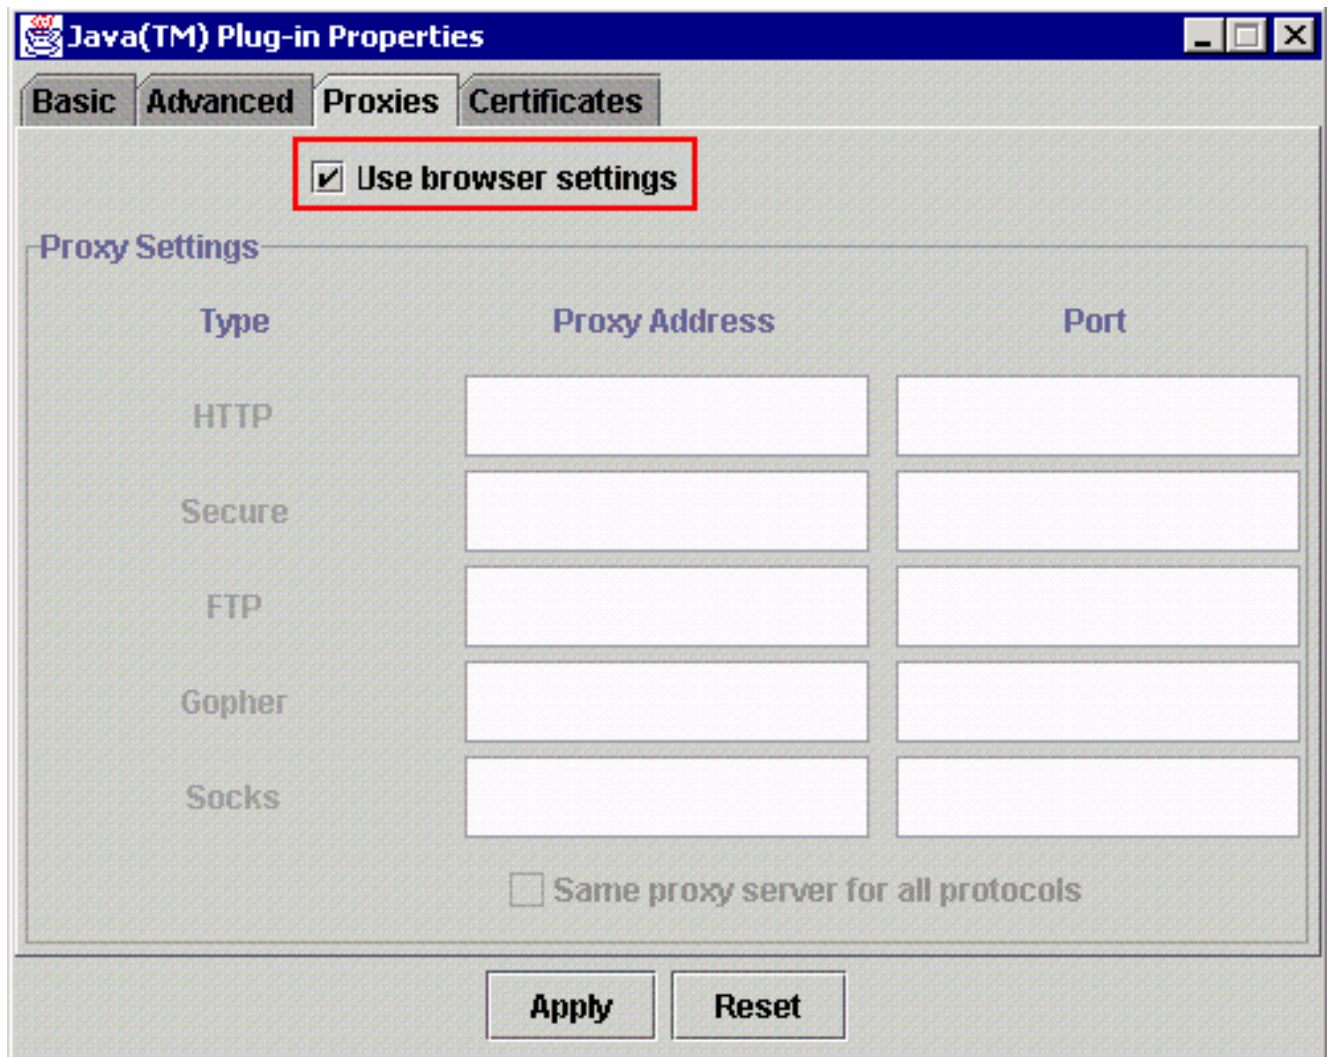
Java(TM) Plug-in Properties

Basic | Advanced | Proxies | Certificates

Use browser settings

Proxy Settings

| Type | Proxy Address | Port |
|---|---|---|
| HTTP | | |
| Secure | | |
| FTP | | |
| Gopher | | |
| Socks | | |

Same proxy server for all protocols

Apply Reset